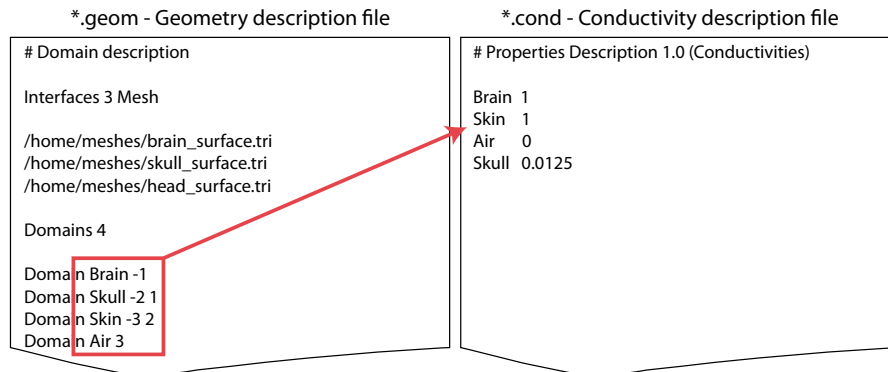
*.geom - Geometry description file

# Domain description

Interfaces 3 Mesh

/home/meshes/brain_surface.tri
/home/meshes/skull_surface.tri
/home/meshes/head_surface.tri

Domains 4

Domain Brain -1
Domain Skull -2 1
Domain Skin -3 2
Domain Air 3

*.cond - Conductivity description file

# Properties Description 1.0 (Conductivities)

Brain 1
Skin 1
Air 0
Skull 0.0125